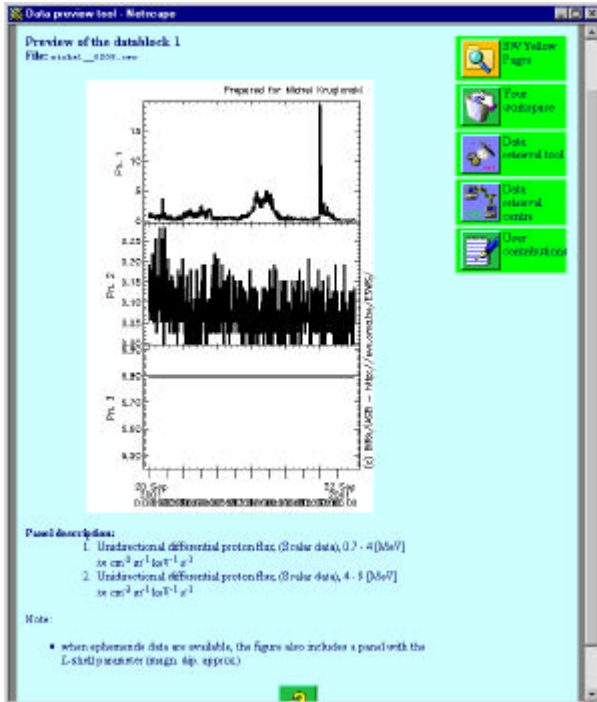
Data preview tool - Netscape

Preview of the datablock 1
File: michel__0000.sav

Prepared for Michel Kruglanski

Pr. 1
Pr. 2
Pr. 3

(c) BIRA/IASB -- http://www.oma.be/ENV/

20 Sep
22 Sep

SW Yellow Pages
Your Workspace
Data retrieval tool
Data retrieval centre
User contributions

Panel description:
1. Unidirectional differential proton flux, (Solar data), 0.7 - 4 [MeV] in $cm^{-2}$ $sr^{-1}$ $keV^{-1}$ $s^{-1}$
2. Unidirectional differential proton flux, (Solar data), 4 - 9 [MeV] in $cm^{-2}$ $sr^{-1}$ $keV^{-1}$ $s^{-1}$

Note:
• when ephemeride data are available, the figure also includes a panel with the L-shell parameter (magn. dip. approx.)